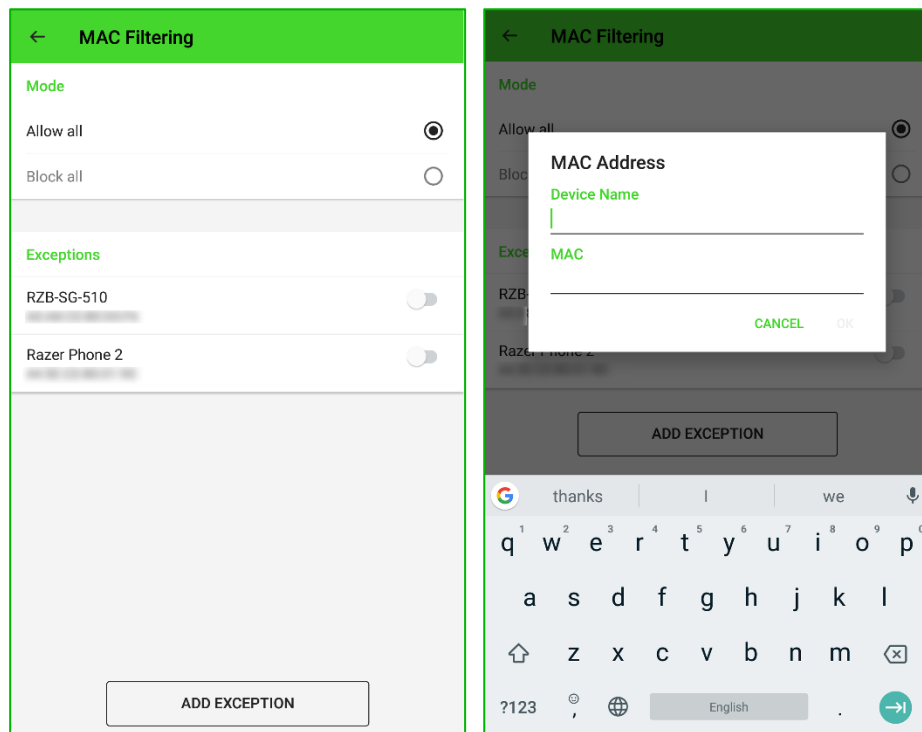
←  MAC Filtering

Mode

Allow all

Block all

Exceptions

RZB-SG-510
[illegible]

Razer Phone 2
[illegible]

ADD EXCEPTION

←  MAC Filtering

Mode

Allow all

Bloc

Exce

RZB-

Razer Phone 2

MAC Address

Device Name

MAC

CANCEL  OK

ADD EXCEPTION

thanks | I | we

q 1 w 2 e 3 r 4 t 5 y 6 u 7 i 8 o 9 p 0

a s d f g h j k l

z x c v b n m

?123 , English .